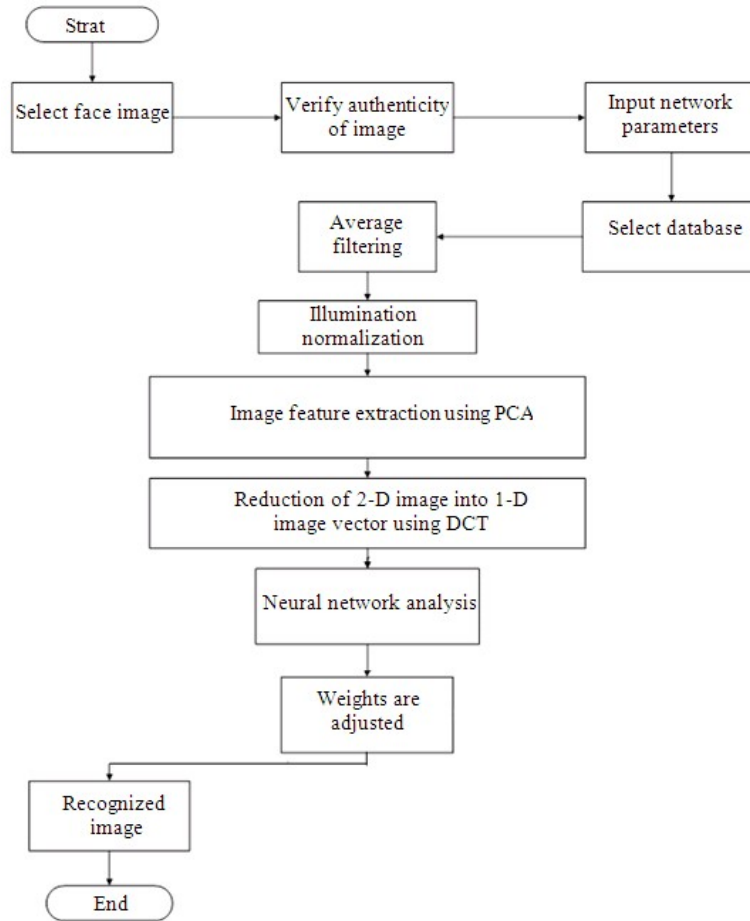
Strat

Select face image

Verify authenticity of image

Input network parameters

Select database

Average filtering

Illumination normalization

Image feature extraction using PCA

Reduction of 2-D image into 1-D image vector using DCT

Neural network analysis

Weights are adjusted

Recognized image

End